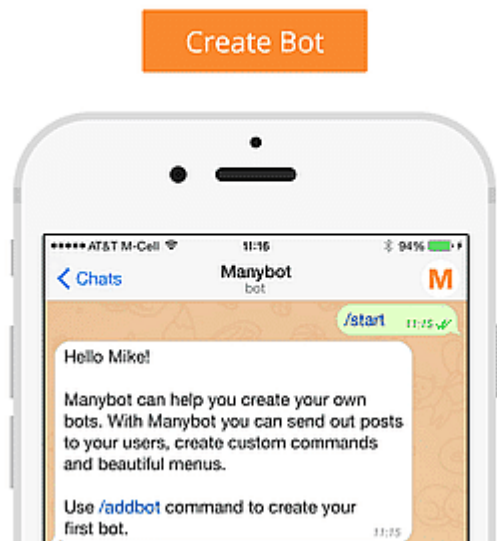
Create Bot

•••••AT&T M-Cell
11:16
94%

Chats
Manybot
bot
M

/start 11:15

Hello Mike!

Manybot can help you create your own bots. With Manybot you can send out posts to your users, create custom commands and beautiful menus.

Use /addbot command to create your first bot.
11:15